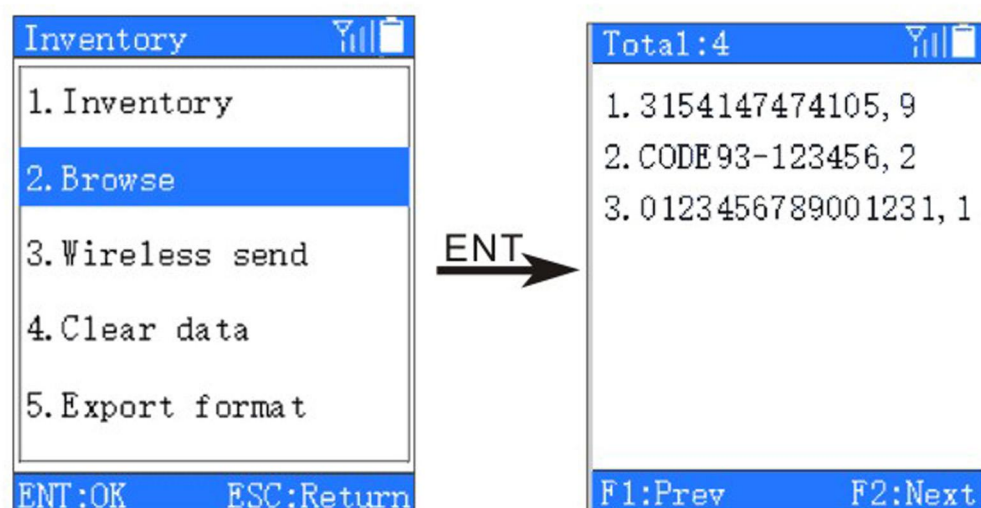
Inventory

1. Inventory

2. Browse

3. Wireless send

4. Clear data

5. Export format

ENT:OK ESC:Return

ENT

Total:4

1. 3154147474105, 9

2. CODE 93-123456, 2

3. 0123456789001231, 1

F1:Prev F2:Next